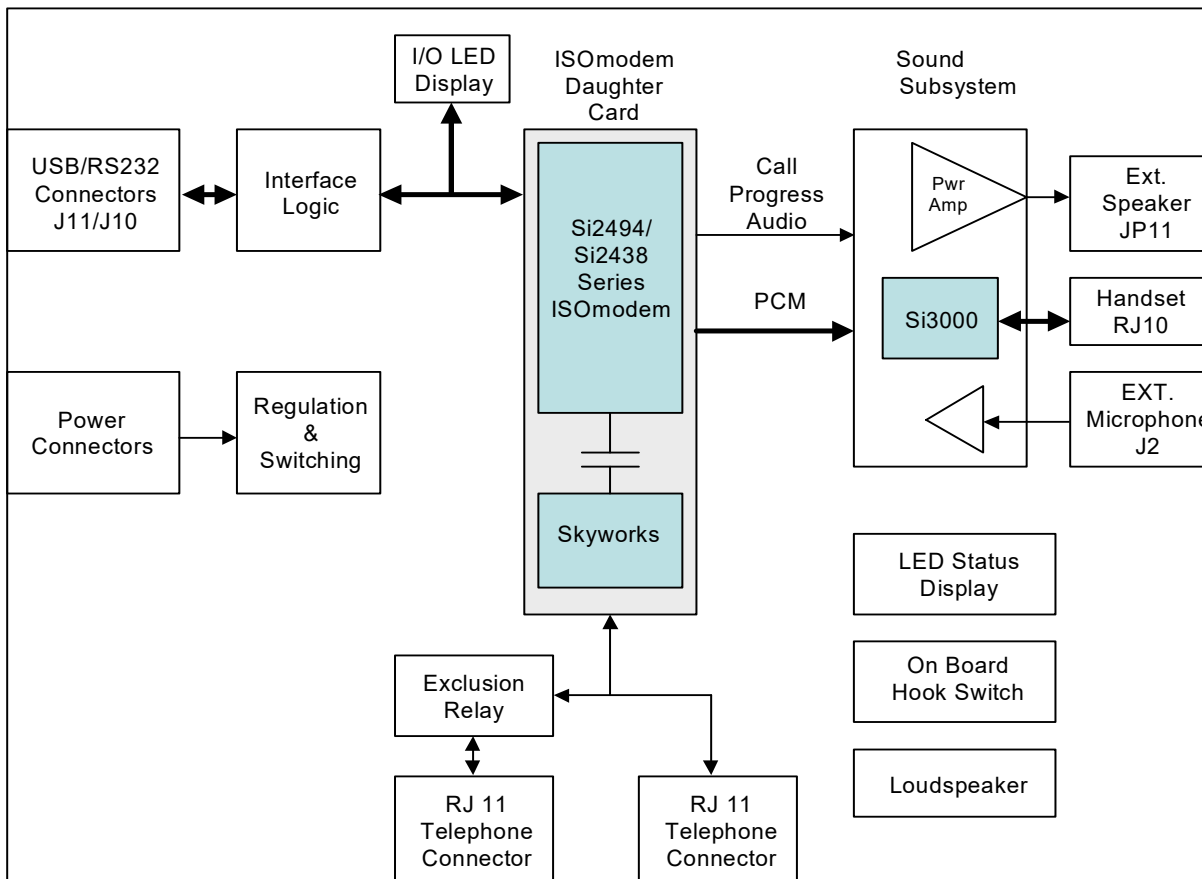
I/O LED Display

ISOmodem Daughter Card

Sound Subsystem

USB/RS232 Connectors J11/J10

Interface Logic

Si2494/ Si2438 Series ISOmodem

Call Progress Audio

Pwr Amp

Ext. Speaker JP11

PCM

Si3000

Handset RJ10

EXT. Microphone J2

Power Connectors

Regulation & Switching

Skyworks

LED Status Display

On Board Hook Switch

Exclusion Relay

Loudspeaker

RJ 11 Telephone Connector

RJ 11 Telephone Connector